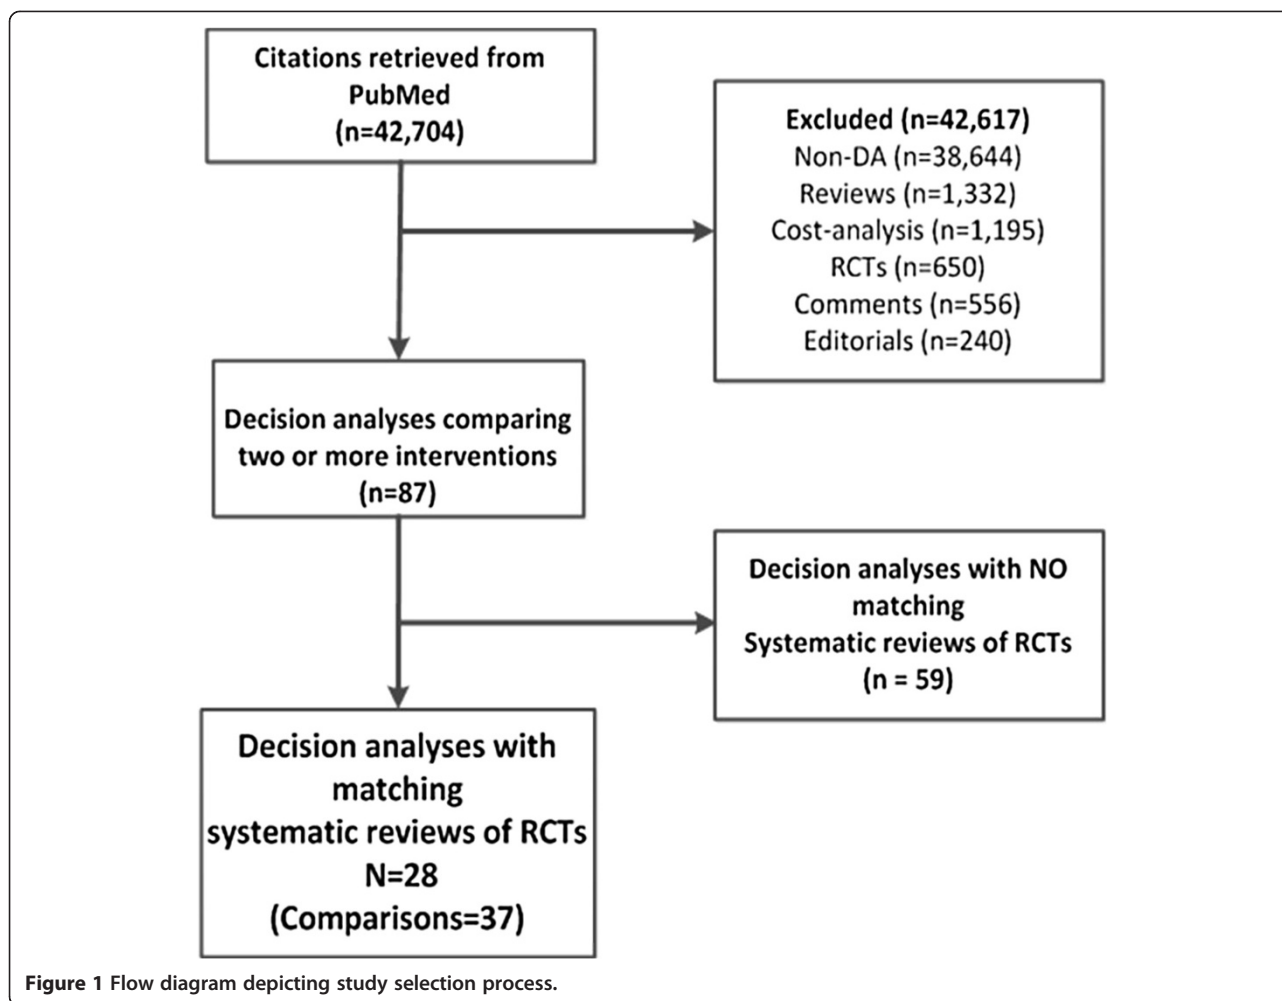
Citations retrieved from PubMed
(n=42,704)

Excluded (n=42,617)
Non-DA (n=38,644)
Reviews (n=1,332)
Cost-analysis (n=1,195)
RCTs (n=650)
Comments (n=556)
Editorials (n=240)

Decision analyses comparing two or more interventions
(n=87)

Decision analyses with NO matching
Systematic reviews of RCTs
(n = 59)

Decision analyses with matching
systematic reviews of RCTs
N=28
(Comparisons=37)

Figure 1 Flow diagram depicting study selection process.